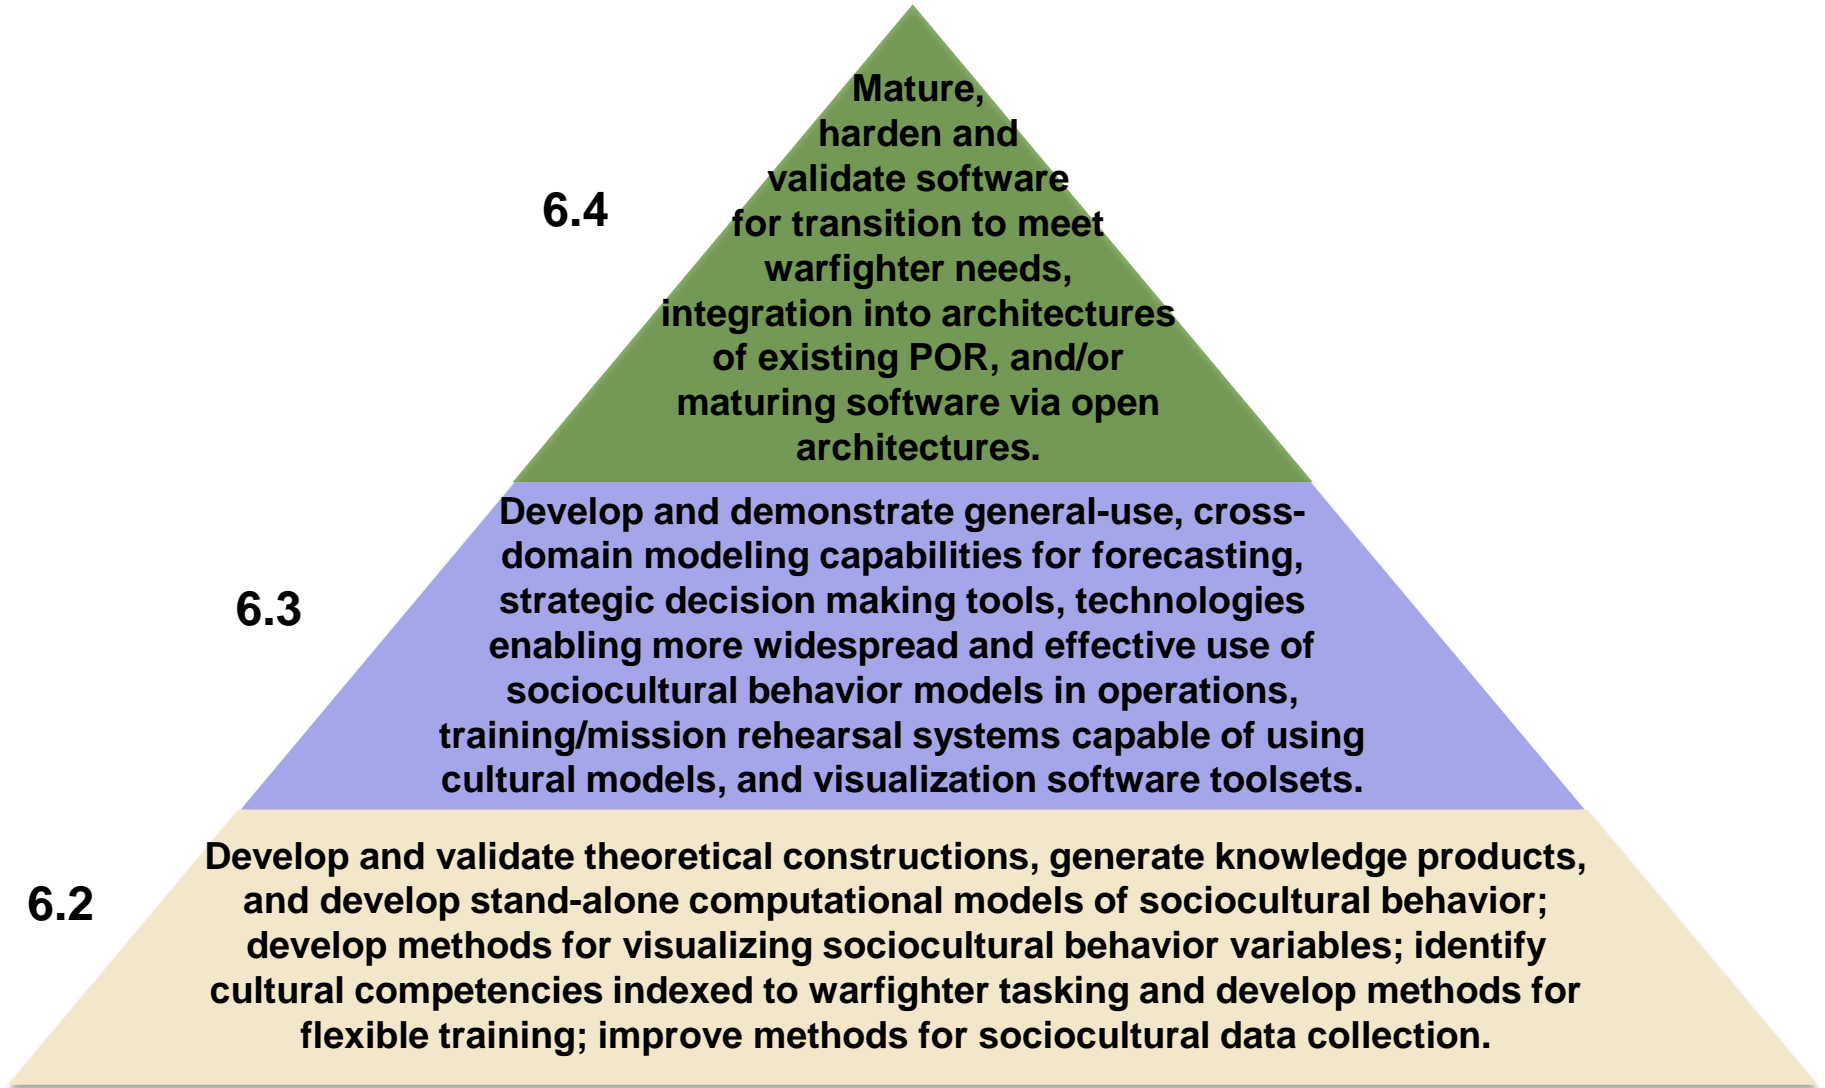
6.4

Mature, harden and validate software for transition to meet warfighter needs, integration into architectures of existing POR, and/or maturing software via open architectures.

6.3

Develop and demonstrate general-use, cross-domain modeling capabilities for forecasting, strategic decision making tools, technologies enabling more widespread and effective use of sociocultural behavior models in operations, training/mission rehearsal systems capable of using cultural models, and visualization software toolsets.

6.2

Develop and validate theoretical constructions, generate knowledge products, and develop stand-alone computational models of sociocultural behavior; develop methods for visualizing sociocultural behavior variables; identify cultural competencies indexed to warfighter tasking and develop methods for flexible training; improve methods for sociocultural data collection.